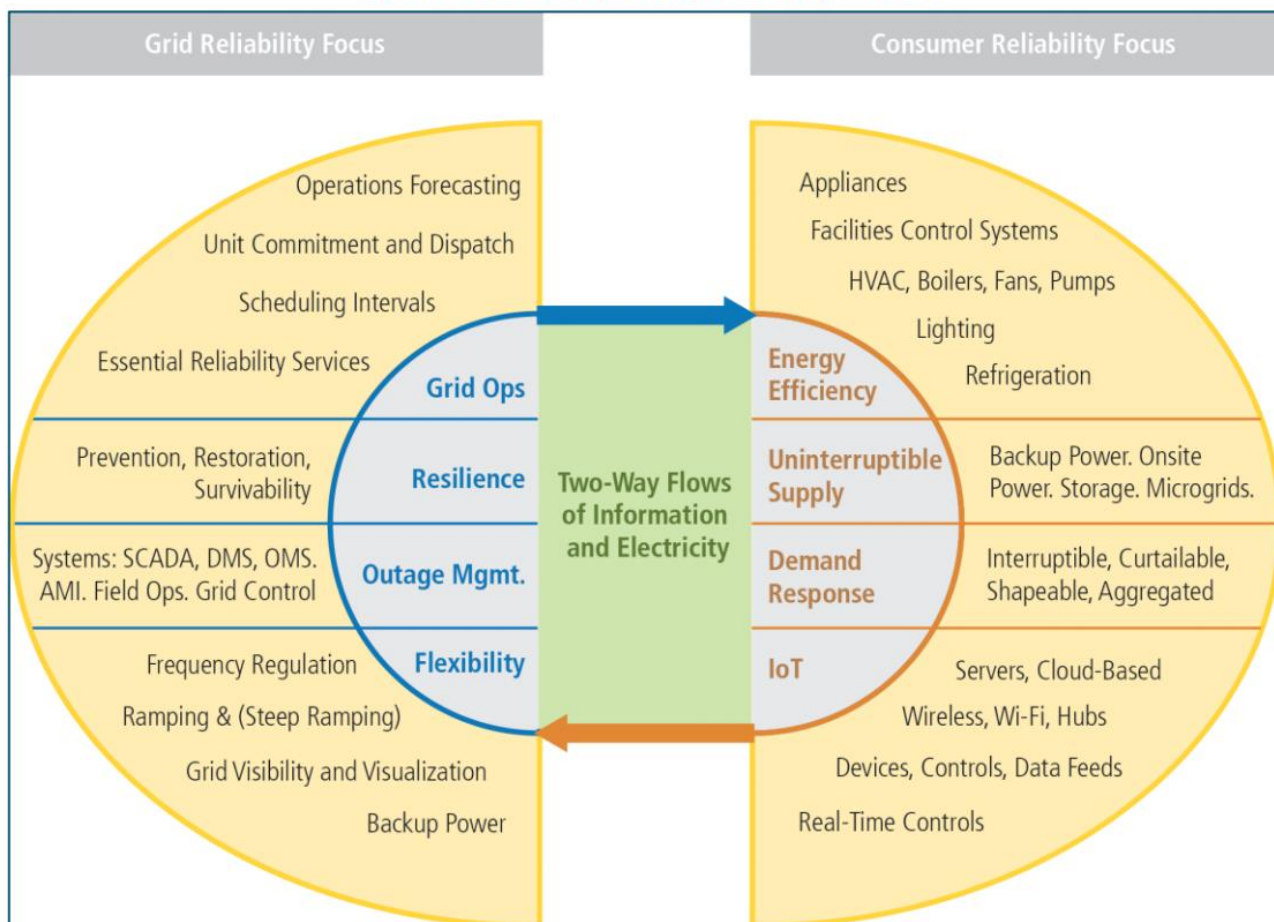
Grid Reliability Focus

Operations Forecasting

Unit Commitment and Dispatch

Scheduling Intervals

Essential Reliability Services

Grid Ops

Prevention, Restoration, Survivability

Resilience

Systems: SCADA, DMS, OMS. AMI. Field Ops. Grid Control

Outage Mgmt.

Frequency Regulation

Flexibility

Ramping & (Steep Ramping)

Grid Visibility and Visualization

Backup Power

Two-Way Flows of Information and Electricity

Consumer Reliability Focus

Appliances

Facilities Control Systems

HVAC, Boilers, Fans, Pumps

Lighting

Energy Efficiency

Refrigeration

Uninterruptible Supply

Backup Power. Onsite Power. Storage. Microgrids.

Demand Response

Interruptible, Curtailable, Shapeable, Aggregated

IoT

Servers, Cloud-Based

Wireless, Wi-Fi, Hubs

Devices, Controls, Data Feeds

Real-Time Controls